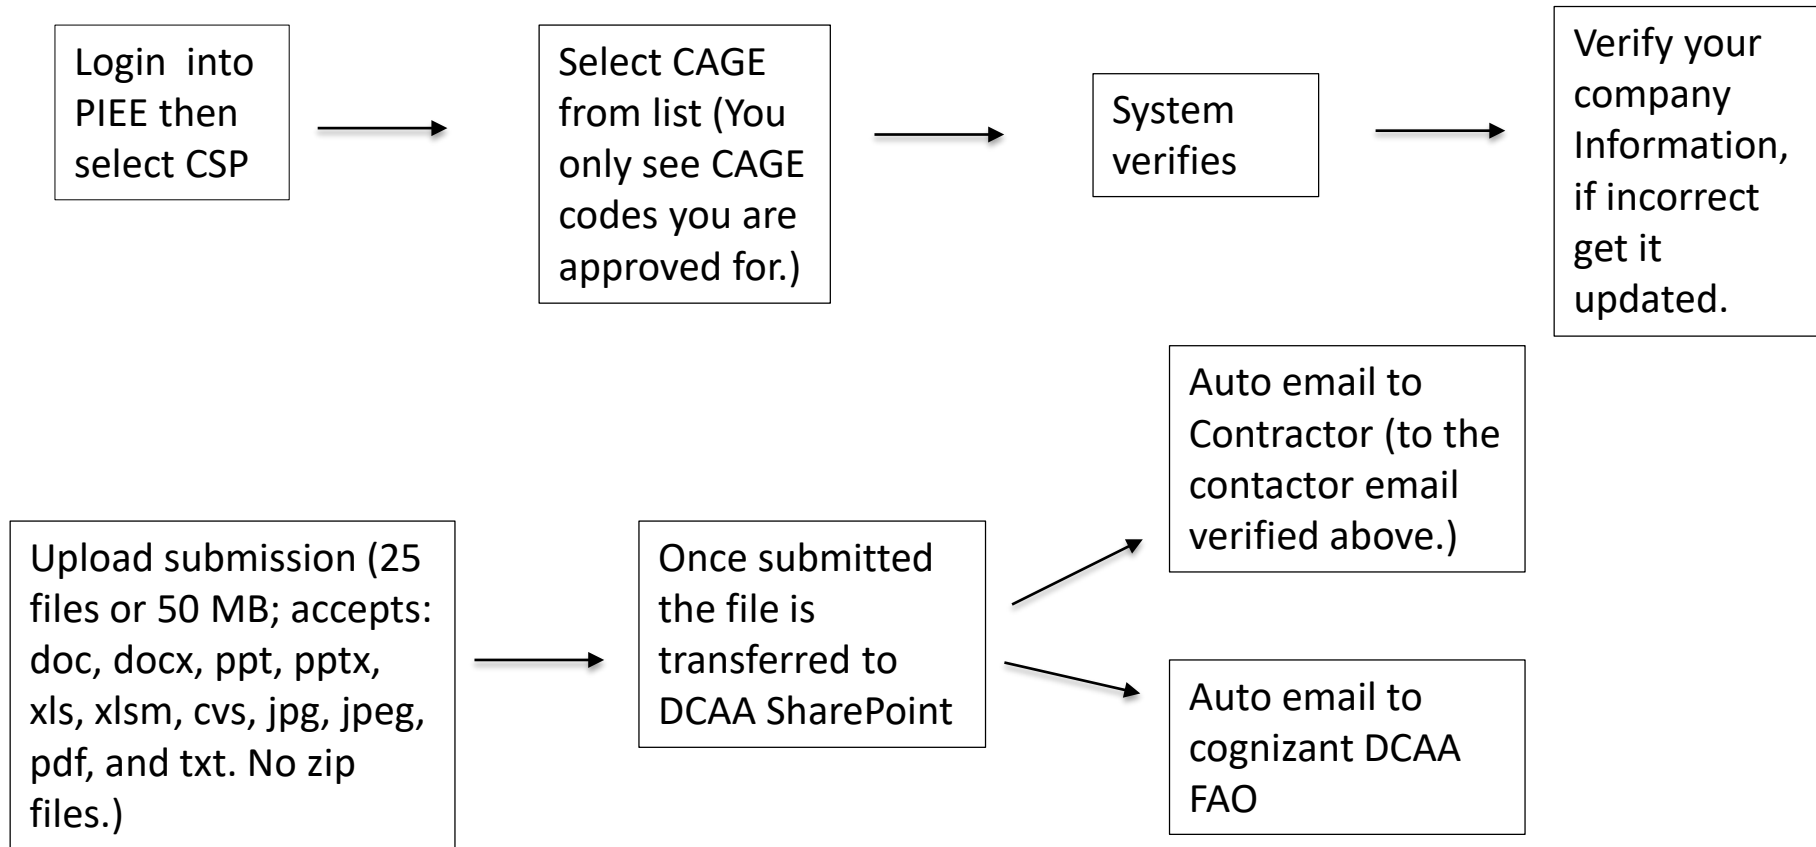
Login into PIEE then select CSP

Select CAGE from list (You only see CAGE codes you are approved for.)

System verifies

Verify your company Information, if incorrect get it updated.

Upload submission (25 files or 50 MB; accepts: doc, docx, ppt, pptx, xls, xlsm, cvs, jpg, jpeg, pdf, and txt. No zip files.)

Once submitted the file is transferred to DCAA SharePoint

Auto email to Contractor (to the contactor email verified above.)

Auto email to cognizant DCAA FAO